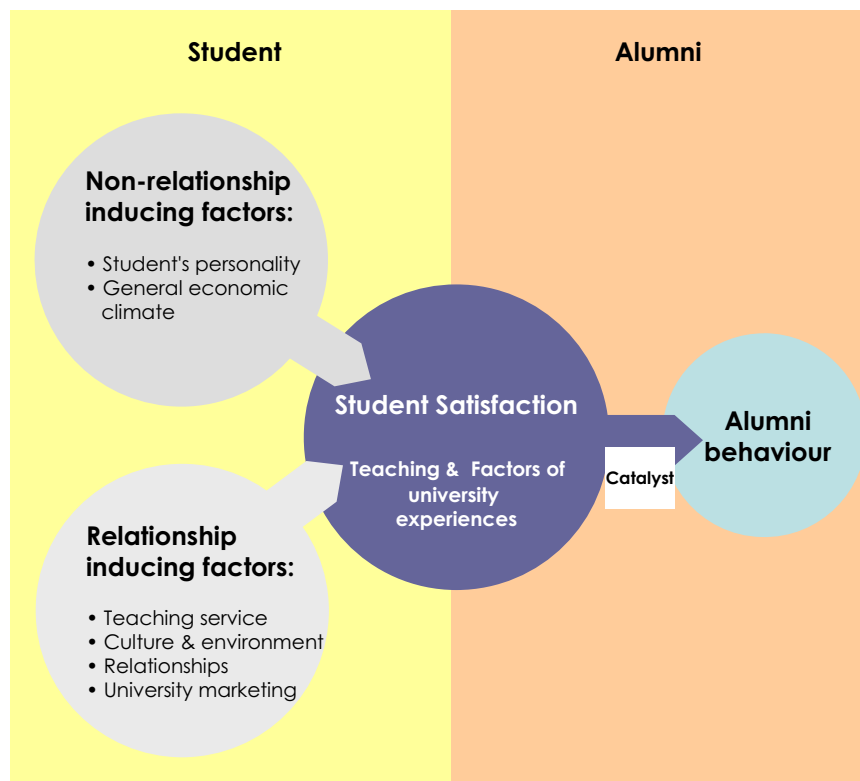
Student

Alumni

Non-relationship inducing factors:

• Student's personality
• General economic climate

Student Satisfaction

Teaching & Factors of university experiences

Catalyst

Alumni behaviour

Relationship inducing factors:

• Teaching service
• Culture & environment
• Relationships
• University marketing